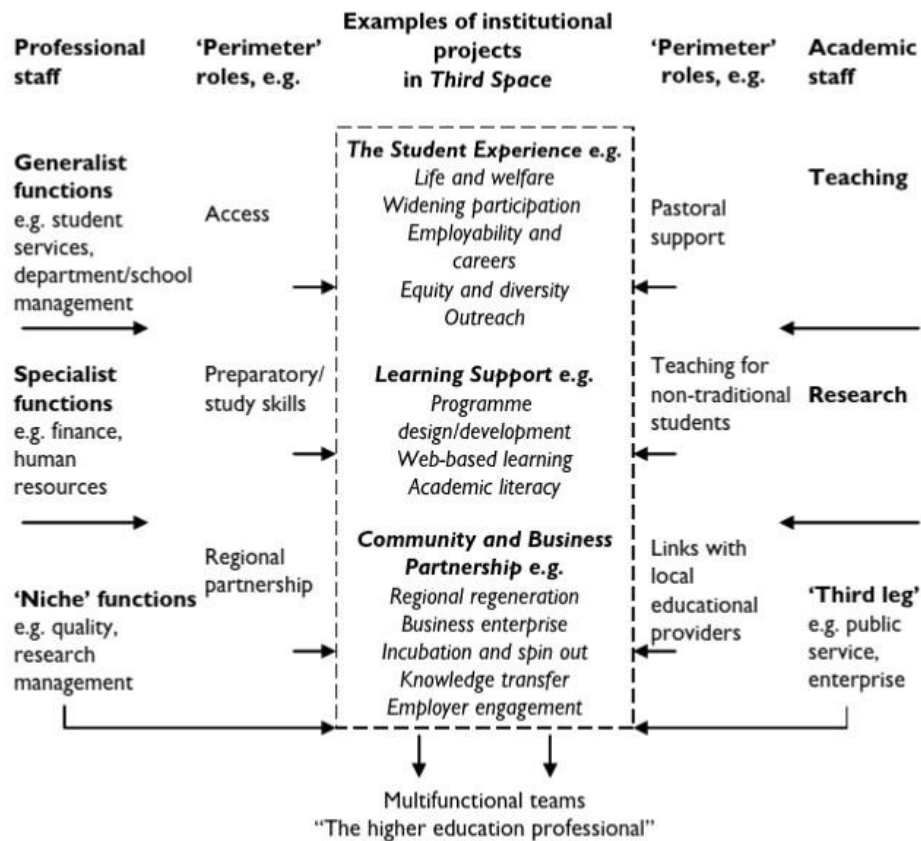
Professional staff

'Perimeter' roles, e.g.

Examples of institutional projects in *Third Space*

'Perimeter' roles, e.g.

Academic staff

**Generalist functions** e.g. student services, department/school management

Access

***The Student Experience* e.g.**
*Life and welfare*
*Widening participation*
*Employability and careers*
*Equity and diversity*
*Outreach*

Pastoral support

**Teaching**

**Specialist functions** e.g. finance, human resources

Preparatory/ study skills

***Learning Support* e.g.**
*Programme design/development*
*Web-based learning*
*Academic literacy*

Teaching for non-traditional students

**Research**

Regional partnership

***Community and Business Partnership* e.g.**
*Regional regeneration*
*Business enterprise*
*Incubation and spin out*
*Knowledge transfer*
*Employer engagement*

Links with local educational providers

**'Niche' functions** e.g. quality, research management

**'Third leg'** e.g. public service, enterprise

Multifunctional teams
"The higher education professional"